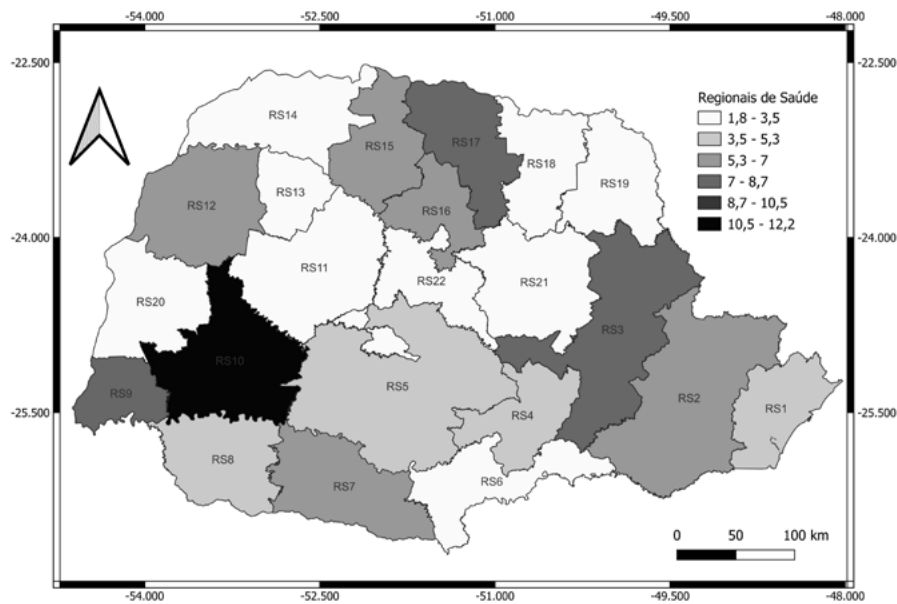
-54.000 -52.500 -51.000 -49.500 -48.000

-22.500
-24.000
-25.500

-22.500
-24.000
-25.500

Regionais de Saúde
1,8 - 3,5
3,5 - 5,3
5,3 - 7
7 - 8,7
8,7 - 10,5
10,5 - 12,2

RS14
RS15
RS17
RS18
RS19
RS12
RS13
RS16
RS11
RS22
RS21
RS20
RS3
RS10
RS5
RS9
RS4
RS2
RS1
RS8
RS7
RS6

0 50 100 km

-54.000 -52.500 -51.000 -49.500 -48.000